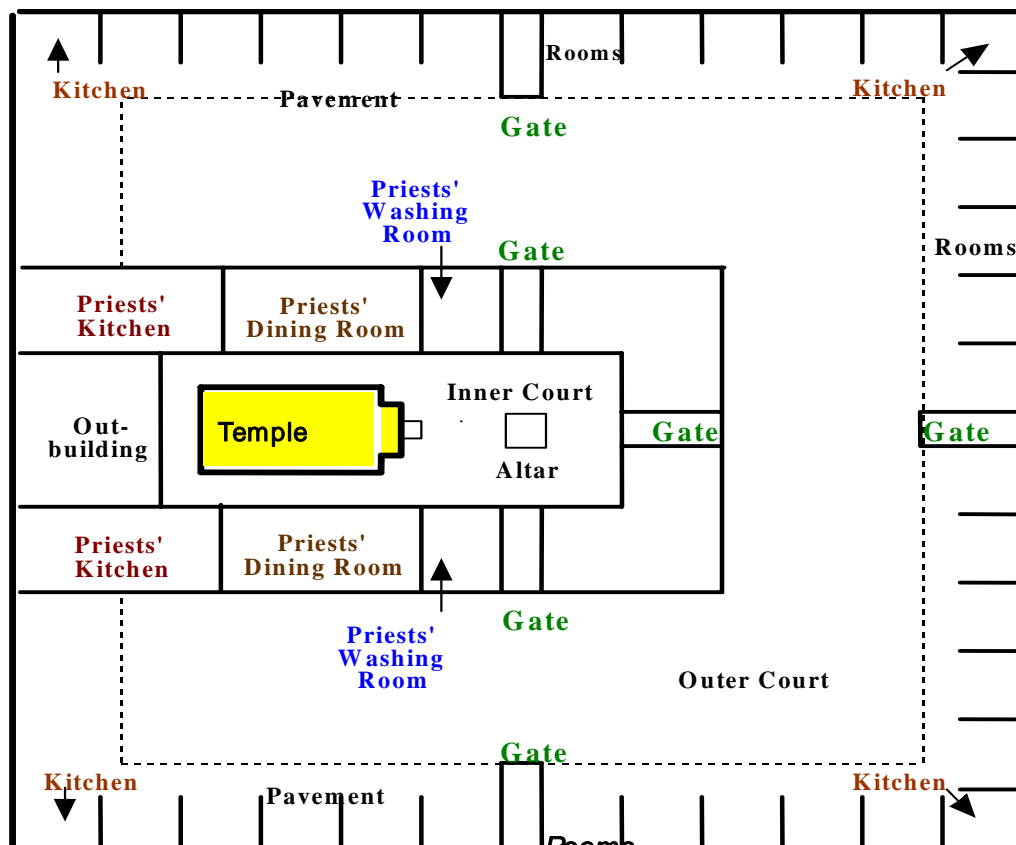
Rooms

Kitchen

Pavement

Kitchen

Gate

Priests' Washing Room

Gate

Rooms

Priests' Kitchen

Priests' Dining Room

Out-building

Temple

Inner Court

Altar

Gate

Gate

Priests' Kitchen

Priests' Dining Room

Priests' Washing Room

Gate

Outer Court

Gate

Kitchen

Pavement

Kitchen

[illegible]